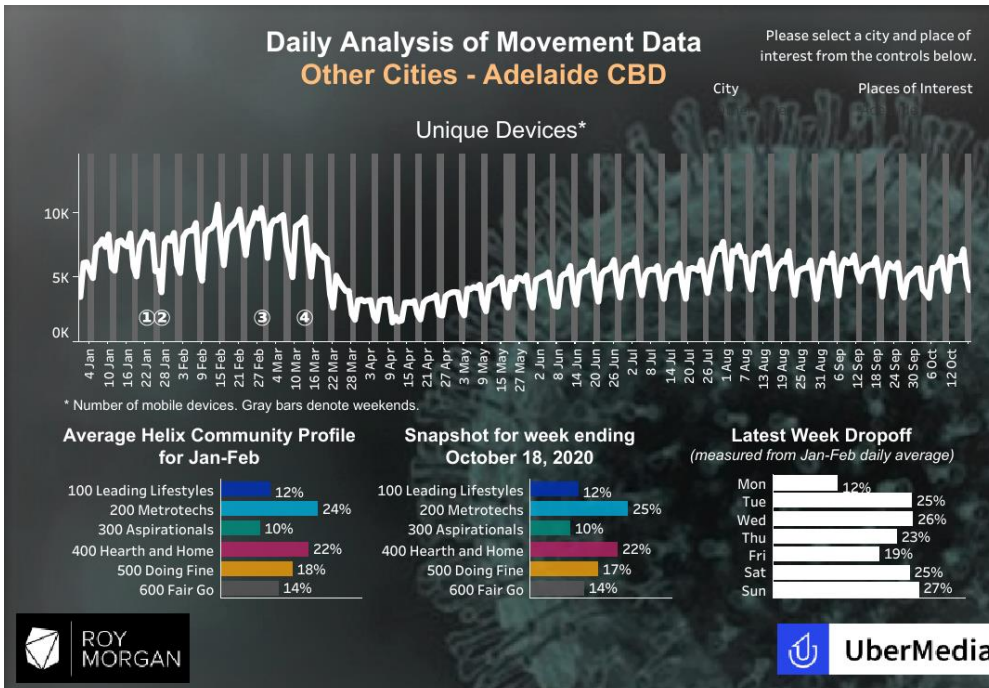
Daily Analysis of Movement Data
Other Cities - Adelaide CBD

Please select a city and place of interest from the controls below.

City

Places of Interest

Unique Devices*

10K
5K
0K

① ② ③ ④

4 Jan
10 Jan
16 Jan
22 Jan
28 Jan
3 Feb
9 Feb
15 Feb
21 Feb
27 Feb
4 Mar
10 Mar
16 Mar
22 Mar
28 Mar
3 Apr
9 Apr
15 Apr
21 Apr
27 Apr
3 May
9 May
15 May
21 May
27 May
2 Jun
8 Jun
14 Jun
20 Jun
26 Jun
2 Jul
8 Jul
14 Jul
20 Jul
26 Jul
1 Aug
7 Aug
13 Aug
19 Aug
25 Aug
31 Aug
6 Sep
12 Sep
18 Sep
24 Sep
30 Sep
6 Oct
12 Oct

* Number of mobile devices. Gray bars denote weekends.

Average Helix Community Profile for Jan-Feb

| | |
|---|---|
| 100 Leading Lifestyles | 12% |
| 200 Metrotechs | 24% |
| 300 Aspirationals | 10% |
| 400 Hearth and Home | 22% |
| 500 Doing Fine | 18% |
| 600 Fair Go | 14% |

Snapshot for week ending October 18, 2020

| | |
|---|---|
| 100 Leading Lifestyles | 12% |
| 200 Metrotechs | 25% |
| 300 Aspirationals | 10% |
| 400 Hearth and Home | 22% |
| 500 Doing Fine | 17% |
| 600 Fair Go | 14% |

Latest Week Dropoff
(measured from Jan-Feb daily average)

| | |
|---|---|
| Mon | 12% |
| Tue | 25% |
| Wed | 26% |
| Thu | 23% |
| Fri | 19% |
| Sat | 25% |
| Sun | 27% |

ROY MORGAN

UberMedia